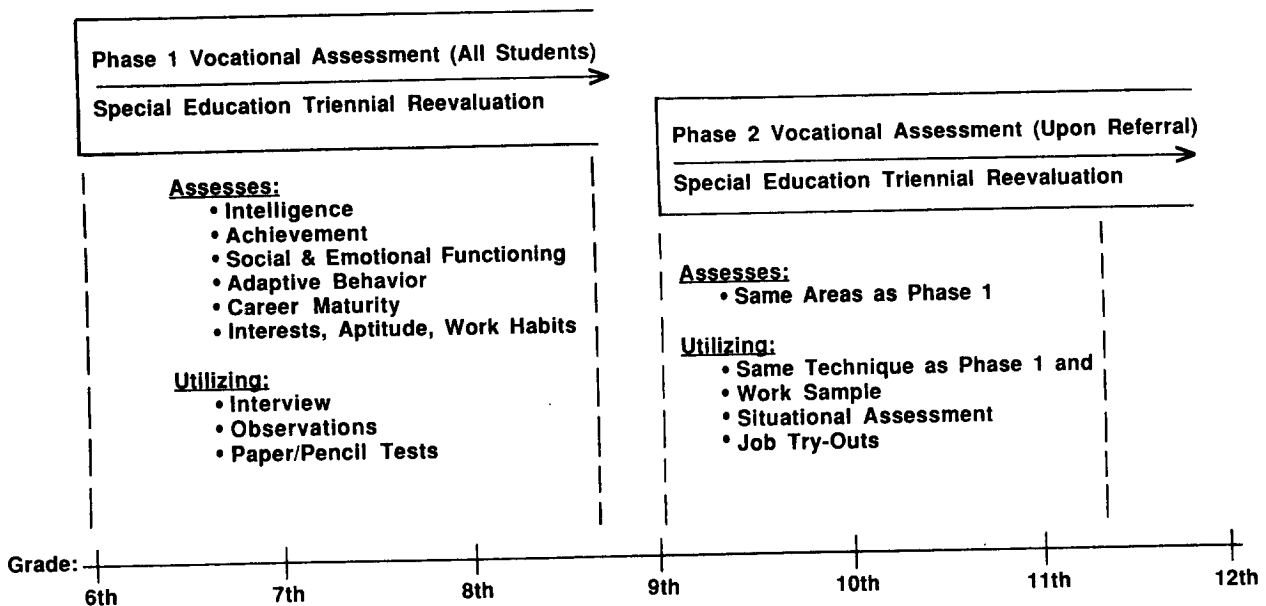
Phase 1 Vocational Assessment (All Students)

Special Education Triennial Reevaluation

Assesses:
• Intelligence
• Achievement
• Social & Emotional Functioning
• Adaptive Behavior
• Career Maturity
• Interests, Aptitude, Work Habits

Utilizing:
• Interview
• Observations
• Paper/Pencil Tests

Phase 2 Vocational Assessment (Upon Referral)

Special Education Triennial Reevaluation

Assesses:
• Same Areas as Phase 1

Utilizing:
• Same Technique as Phase 1 and
• Work Sample
• Situational Assessment
• Job Try-Outs

Grade: 6th 7th 8th 9th 10th 11th 12th